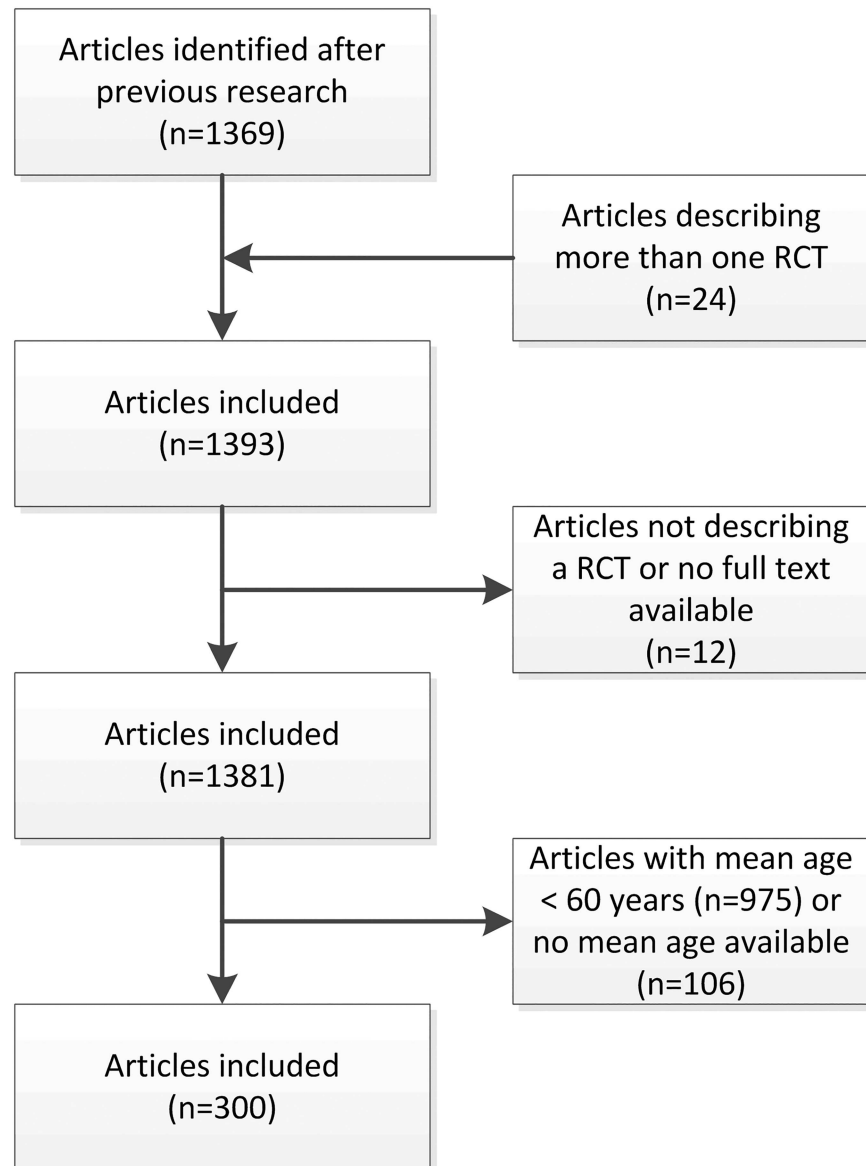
Articles identified after previous research
(n=1369)

Articles describing more than one RCT
(n=24)

Articles included
(n=1393)

Articles not describing a RCT or no full text available
(n=12)

Articles included
(n=1381)

Articles with mean age < 60 years (n=975) or no mean age available
(n=106)

Articles included
(n=300)